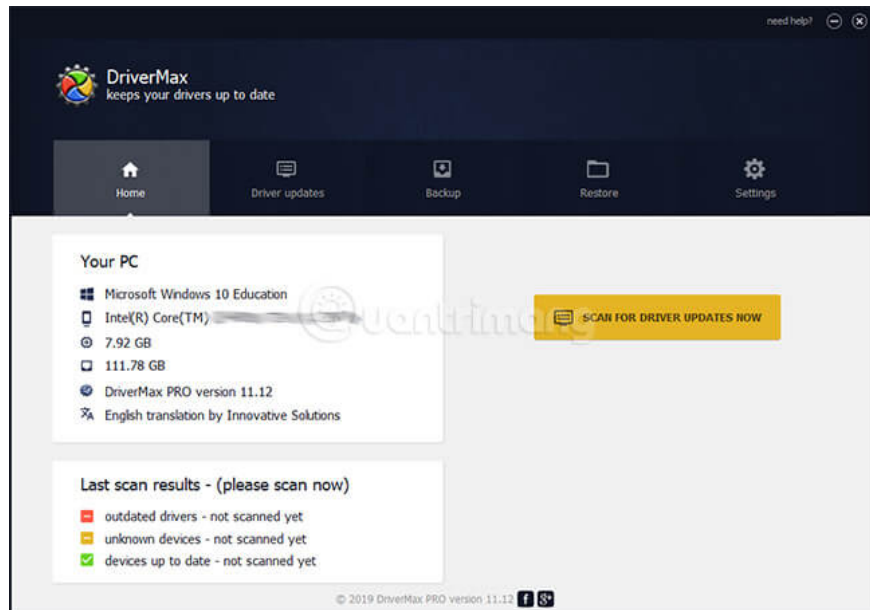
need help?

DriverMax
keeps your drivers up to date

Home
Driver updates
Backup
Restore
Settings

Your PC

Microsoft Windows 10 Education
Intel(R) Core(TM) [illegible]
7.92 GB
111.78 GB
DriverMax PRO version 11.12
English translation by Innovative Solutions

quantrimang

SCAN FOR DRIVER UPDATES NOW

Last scan results - (please scan now)

outdated drivers - not scanned yet
unknown devices - not scanned yet
devices up to date - not scanned yet

© 2019 DriverMax PRO version 11.12